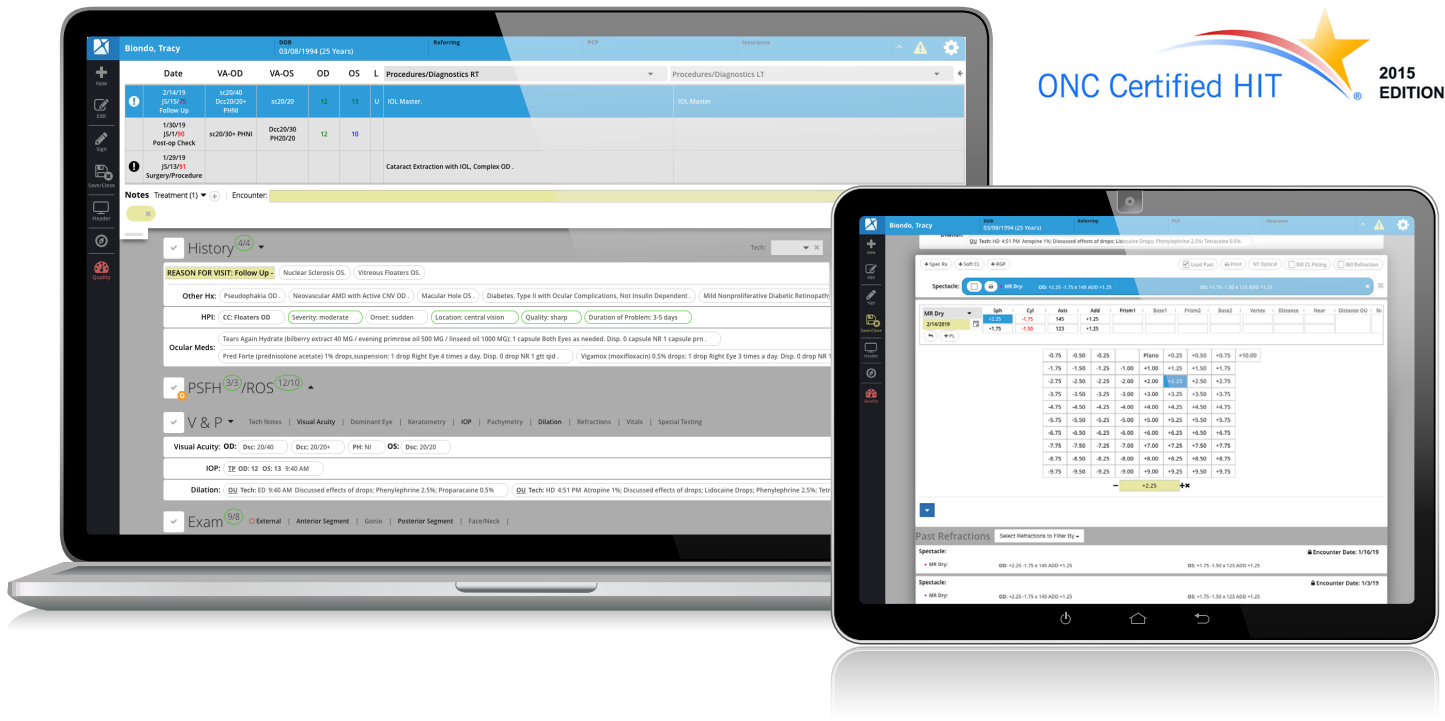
ONC Certified HIT
2015 EDITION

Biondo, Tracy
DOB 03/08/1994 (25 Years)
Referring
PCP
Insurance

New
Edit
Sign
Save/Close
Header
Quality

| Date | VA-OD | VA-OS | OD | OS | L | Procedures/Diagnostics RT | Procedures/Diagnostics LT |
|---|---|---|---|---|---|---|---|
| 2/14/19 JS/15/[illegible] Follow Up | sc20/40 Dcc20/20+ PHNI | sc20/20 | 12 | 13 | U | IOL Master. | IOL Master. |
| 1/30/19 JS/1/90 Post-op Check | sc20/30+ PHNI | Dcc20/30 PH20/20 | 12 | 10 | | | |
| 1/29/19 JS/13/91 Surgery/Procedure | | | | | | Cataract Extraction with IOL, Complex OD . | |

Notes Treatment (1) Encounter:

History 4/4
Tech:
REASON FOR VISIT: Follow Up - Nuclear Sclerosis OS. Vitreous Floaters OS.
Other Hx: Pseudophakia OD . Neovascular AMD with Active CNV OD . Macular Hole OS . Diabetes, Type II with Ocular Complications, Not Insulin Dependent . Mild Nonproliferative Diabetic Retinopathy
HPI: CC: Floaters OD Severity: moderate Onset: sudden Location: central vision Quality: sharp Duration of Problem: 3-5 days
Ocular Meds: Tears Again Hydrate (bilberry extract 40 MG / evening primrose oil 500 MG / linseed oil 1000 MG): 1 capsule Both Eyes as needed. Disp. 0 capsule NR 1 capsule prn .
Pred Forte (prednisolone acetate) 1% drops,suspension: 1 drop Right Eye 4 times a day. Disp. 0 drop NR 1 gtt qid . Vigamox (moxifloxacin) 0.5% drops: 1 drop Right Eye 3 times a day. Disp. 0 drop NR 1

PSFH 3/3 /ROS 12/10

V & P Tech Notes Visual Acuity Dominant Eye Keratometry IOP Pachymetry Dilation Refractions Vitals Special Testing
Visual Acuity: OD: Dsc: 20/40 Dcc: 20/20+ PH: NI OS: Dsc: 20/20
IOP: TP OD: 12 OS: 13 9:40 AM
Dilation: OU Tech: ED 9:40 AM Discussed effects of drops; Phenylephrine 2.5%; Proparacaine 0.5% OU Tech: HD 4:51 PM Atropine 1%; Discussed effects of drops; Lidocaine Drops; Phenylephrine 2.5%; Tetr

Exam 9/8 External Anterior Segment Gonio Posterior Segment Face/Neck

Biondo, Tracy
DOB 03/08/1994 (25 Years)
Referring
PCP
Insurance
OU Tech: HD 4:51 PM Atropine 1%; Discussed effects of drops; Lidocaine Drops; Phenylephrine 2.5%; Tetracaine 0.5%

+ Spec Rx + Soft CL + RGP
Load Past Print NTI Optical Bill CL Fitting Bill Refraction
Spectacle: MR Dry OD: +2.25 -1.75 x 145 ADD +1.25 OS: +1.75 -1.50 x 123 ADD +1.25

| MR Dry | Sph | Cyl | Axis | Add | Prism1 | Base1 | Prism2 | Base2 | Vertex | Distance | Near | Distance OU | N |
|---|---|---|---|---|---|---|---|---|---|---|---|---|---|
| 2/14/2019 | +2.25 | -1.75 | 145 | +1.25 | | | | | | | | | |
| | +1.75 | -1.50 | 123 | +1.25 | | | | | | | | | |

| -0.75 | -0.50 | -0.25 | | Plano | +0.25 | +0.50 | +0.75 | +10.00 |
|---|---|---|---|---|---|---|---|---|
| -1.75 | -1.50 | -1.25 | -1.00 | +1.00 | +1.25 | +1.50 | +1.75 | |
| -2.75 | -2.50 | -2.25 | -2.00 | +2.00 | +2.25 | +2.50 | +2.75 | |
| -3.75 | -3.50 | -3.25 | -3.00 | +3.00 | +3.25 | +3.50 | +3.75 | |
| -4.75 | -4.50 | -4.25 | -4.00 | +4.00 | +4.25 | +4.50 | +4.75 | |
| -5.75 | -5.50 | -5.25 | -5.00 | +5.00 | +5.25 | +5.50 | +5.75 | |
| -6.75 | -6.50 | -6.25 | -6.00 | +6.00 | +6.25 | +6.50 | +6.75 | |
| -7.75 | -7.50 | -7.25 | -7.00 | +7.00 | +7.25 | +7.50 | +7.75 | |
| -8.75 | -8.50 | -8.25 | -8.00 | +8.00 | +8.25 | +8.50 | +8.75 | |
| -9.75 | -9.50 | -9.25 | -9.00 | +9.00 | +9.25 | +9.50 | +9.75 | |

− +2.25 +×

Past Refractions Select Refractions to Filter By
Spectacle: Encounter Date: 1/16/19
MR Dry: OD: +2.25 -1.75 x 145 ADD +1.25 OS: +1.75 -1.50 x 123 ADD +1.25
Spectacle: Encounter Date: 1/3/19
MR Dry: OD: +2.25 -1.75 x 145 ADD +1.25 OS: +1.75 -1.50 x 123 ADD +1.25